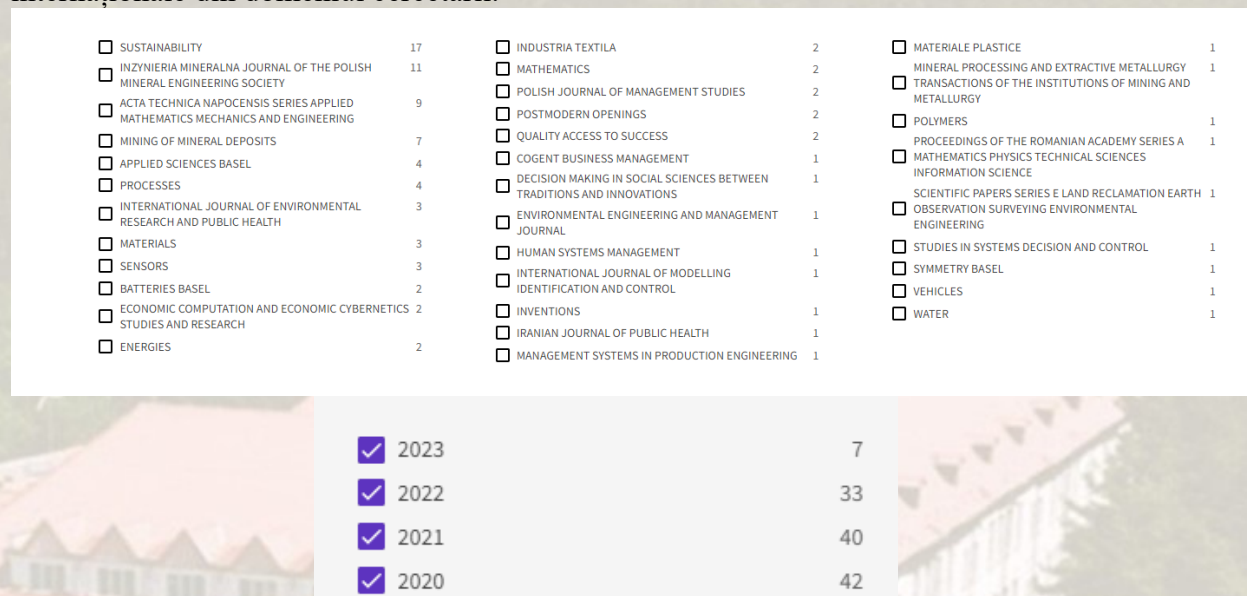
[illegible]

SUSTAINABILITY 17
INZYNIERIA MINERALNA JOURNAL OF THE POLISH MINERAL ENGINEERING SOCIETY 11
ACTA TECHNICA NAPOCENSIS SERIES APPLIED MATHEMATICS MECHANICS AND ENGINEERING 9
MINING OF MINERAL DEPOSITS 7
APPLIED SCIENCES BASEL 4
PROCESSES 4
INTERNATIONAL JOURNAL OF ENVIRONMENTAL RESEARCH AND PUBLIC HEALTH 3
MATERIALS 3
SENSORS 3
BATTERIES BASEL 2
ECONOMIC COMPUTATION AND ECONOMIC CYBERNETICS STUDIES AND RESEARCH 2
ENERGIES 2

INDUSTRIA TEXTILA 2
MATHEMATICS 2
POLISH JOURNAL OF MANAGEMENT STUDIES 2
POSTMODERN OPENINGS 2
QUALITY ACCESS TO SUCCESS 2
COGENT BUSINESS MANAGEMENT 1
DECISION MAKING IN SOCIAL SCIENCES BETWEEN TRADITIONS AND INNOVATIONS 1
ENVIRONMENTAL ENGINEERING AND MANAGEMENT JOURNAL 1
HUMAN SYSTEMS MANAGEMENT 1
INTERNATIONAL JOURNAL OF MODELLING IDENTIFICATION AND CONTROL 1
INVENTIONS 1
IRANIAN JOURNAL OF PUBLIC HEALTH 1
MANAGEMENT SYSTEMS IN PRODUCTION ENGINEERING 1

MATERIALE PLASTICE 1
MINERAL PROCESSING AND EXTRACTIVE METALLURGY TRANSACTIONS OF THE INSTITUTIONS OF MINING AND METALLURGY 1
POLYMERS 1
PROCEEDINGS OF THE ROMANIAN ACADEMY SERIES A MATHEMATICS PHYSICS TECHNICAL SCIENCES INFORMATION SCIENCE 1
SCIENTIFIC PAPERS SERIES E LAND RECLAMATION EARTH OBSERVATION SURVEYING ENVIRONMENTAL ENGINEERING 1
STUDIES IN SYSTEMS DECISION AND CONTROL 1
SYMMETRY BASEL 1
VEHICLES 1
WATER 1

2023 7
2022 33
2021 40
2020 42